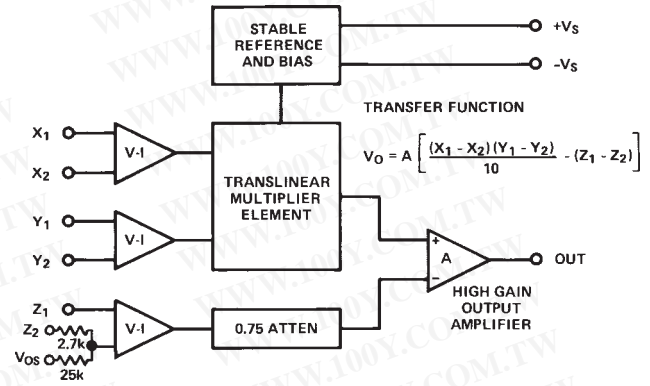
STABLE REFERENCE AND BIAS

$+V_S$

$-V_S$

TRANSFER FUNCTION

$V_O = A\left[\frac{(X_1 - X_2)(Y_1 - Y_2)}{10} - (Z_1 - Z_2)\right]$

$X_1$

$X_2$

V-I

TRANSLINEAR MULTIPLIER ELEMENT

$Y_1$

$Y_2$

V-I

+

A

−

OUT

HIGH GAIN OUTPUT AMPLIFIER

$Z_1$

$Z_2$

2.7k

$V_{OS}$

25k

V-I

0.75 ATTEN

WWW.100Y.COM.TW